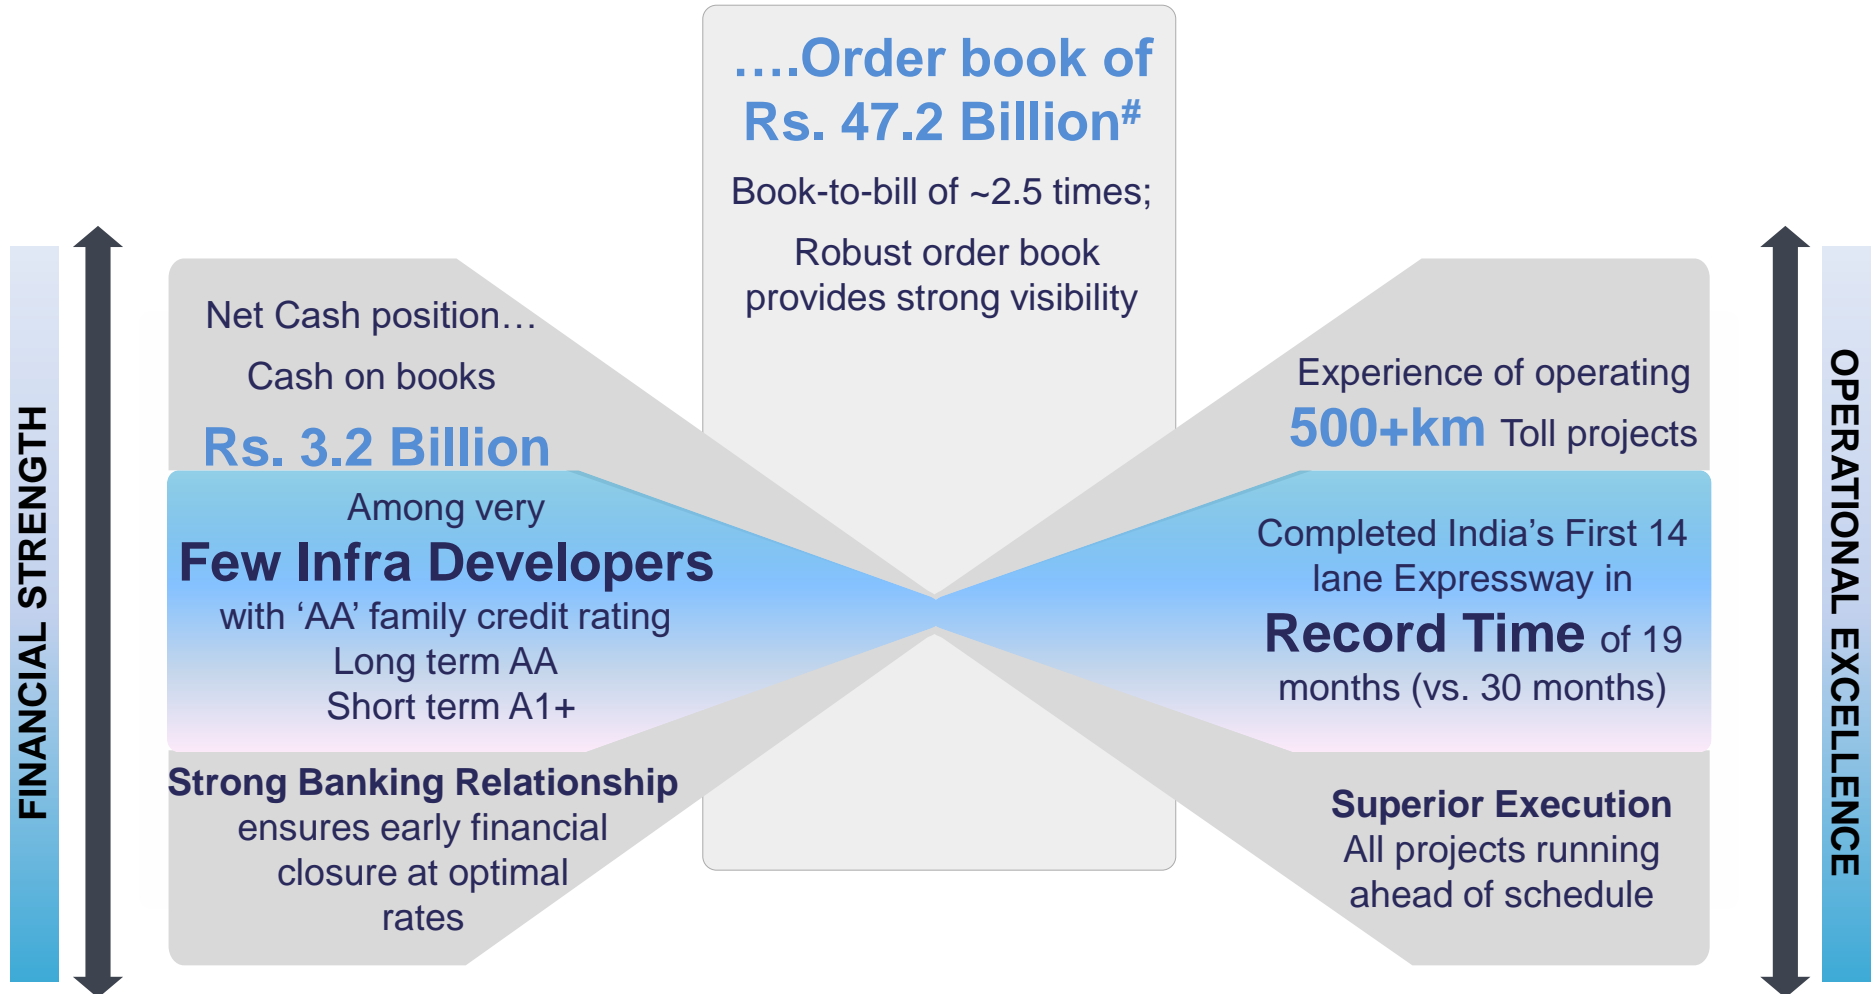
….Order book of Rs. 47.2 Billion$^{\#}$

Book-to-bill of ~2.5 times;

Robust order book provides strong visibility

FINANCIAL STRENGTH

Net Cash position…

Cash on books

Rs. 3.2 Billion

Among very

Few Infra Developers

with ‘AA’ family credit rating

Long term AA

Short term A1+

Strong Banking Relationship

ensures early financial closure at optimal rates

Experience of operating

500+km Toll projects

Completed India’s First 14 lane Expressway in

Record Time of 19 months (vs. 30 months)

Superior Execution

All projects running ahead of schedule

OPERATIONAL EXCELLENCE